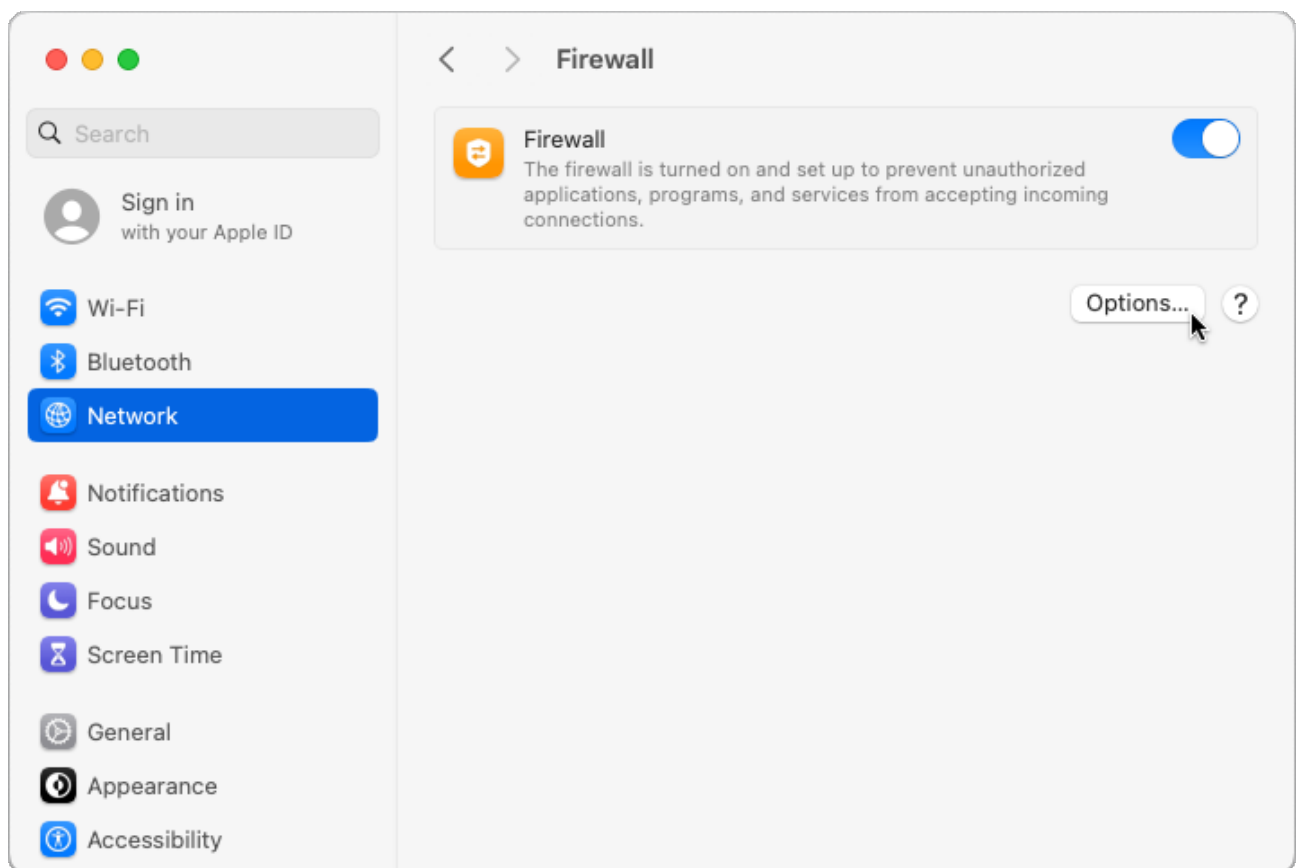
Search

Sign in
with your Apple ID

Wi-Fi
Bluetooth
Network

Notifications
Sound
Focus
Screen Time

General
Appearance
Accessibility

Firewall

Firewall
The firewall is turned on and set up to prevent unauthorized applications, programs, and services from accepting incoming connections.

Options...
?